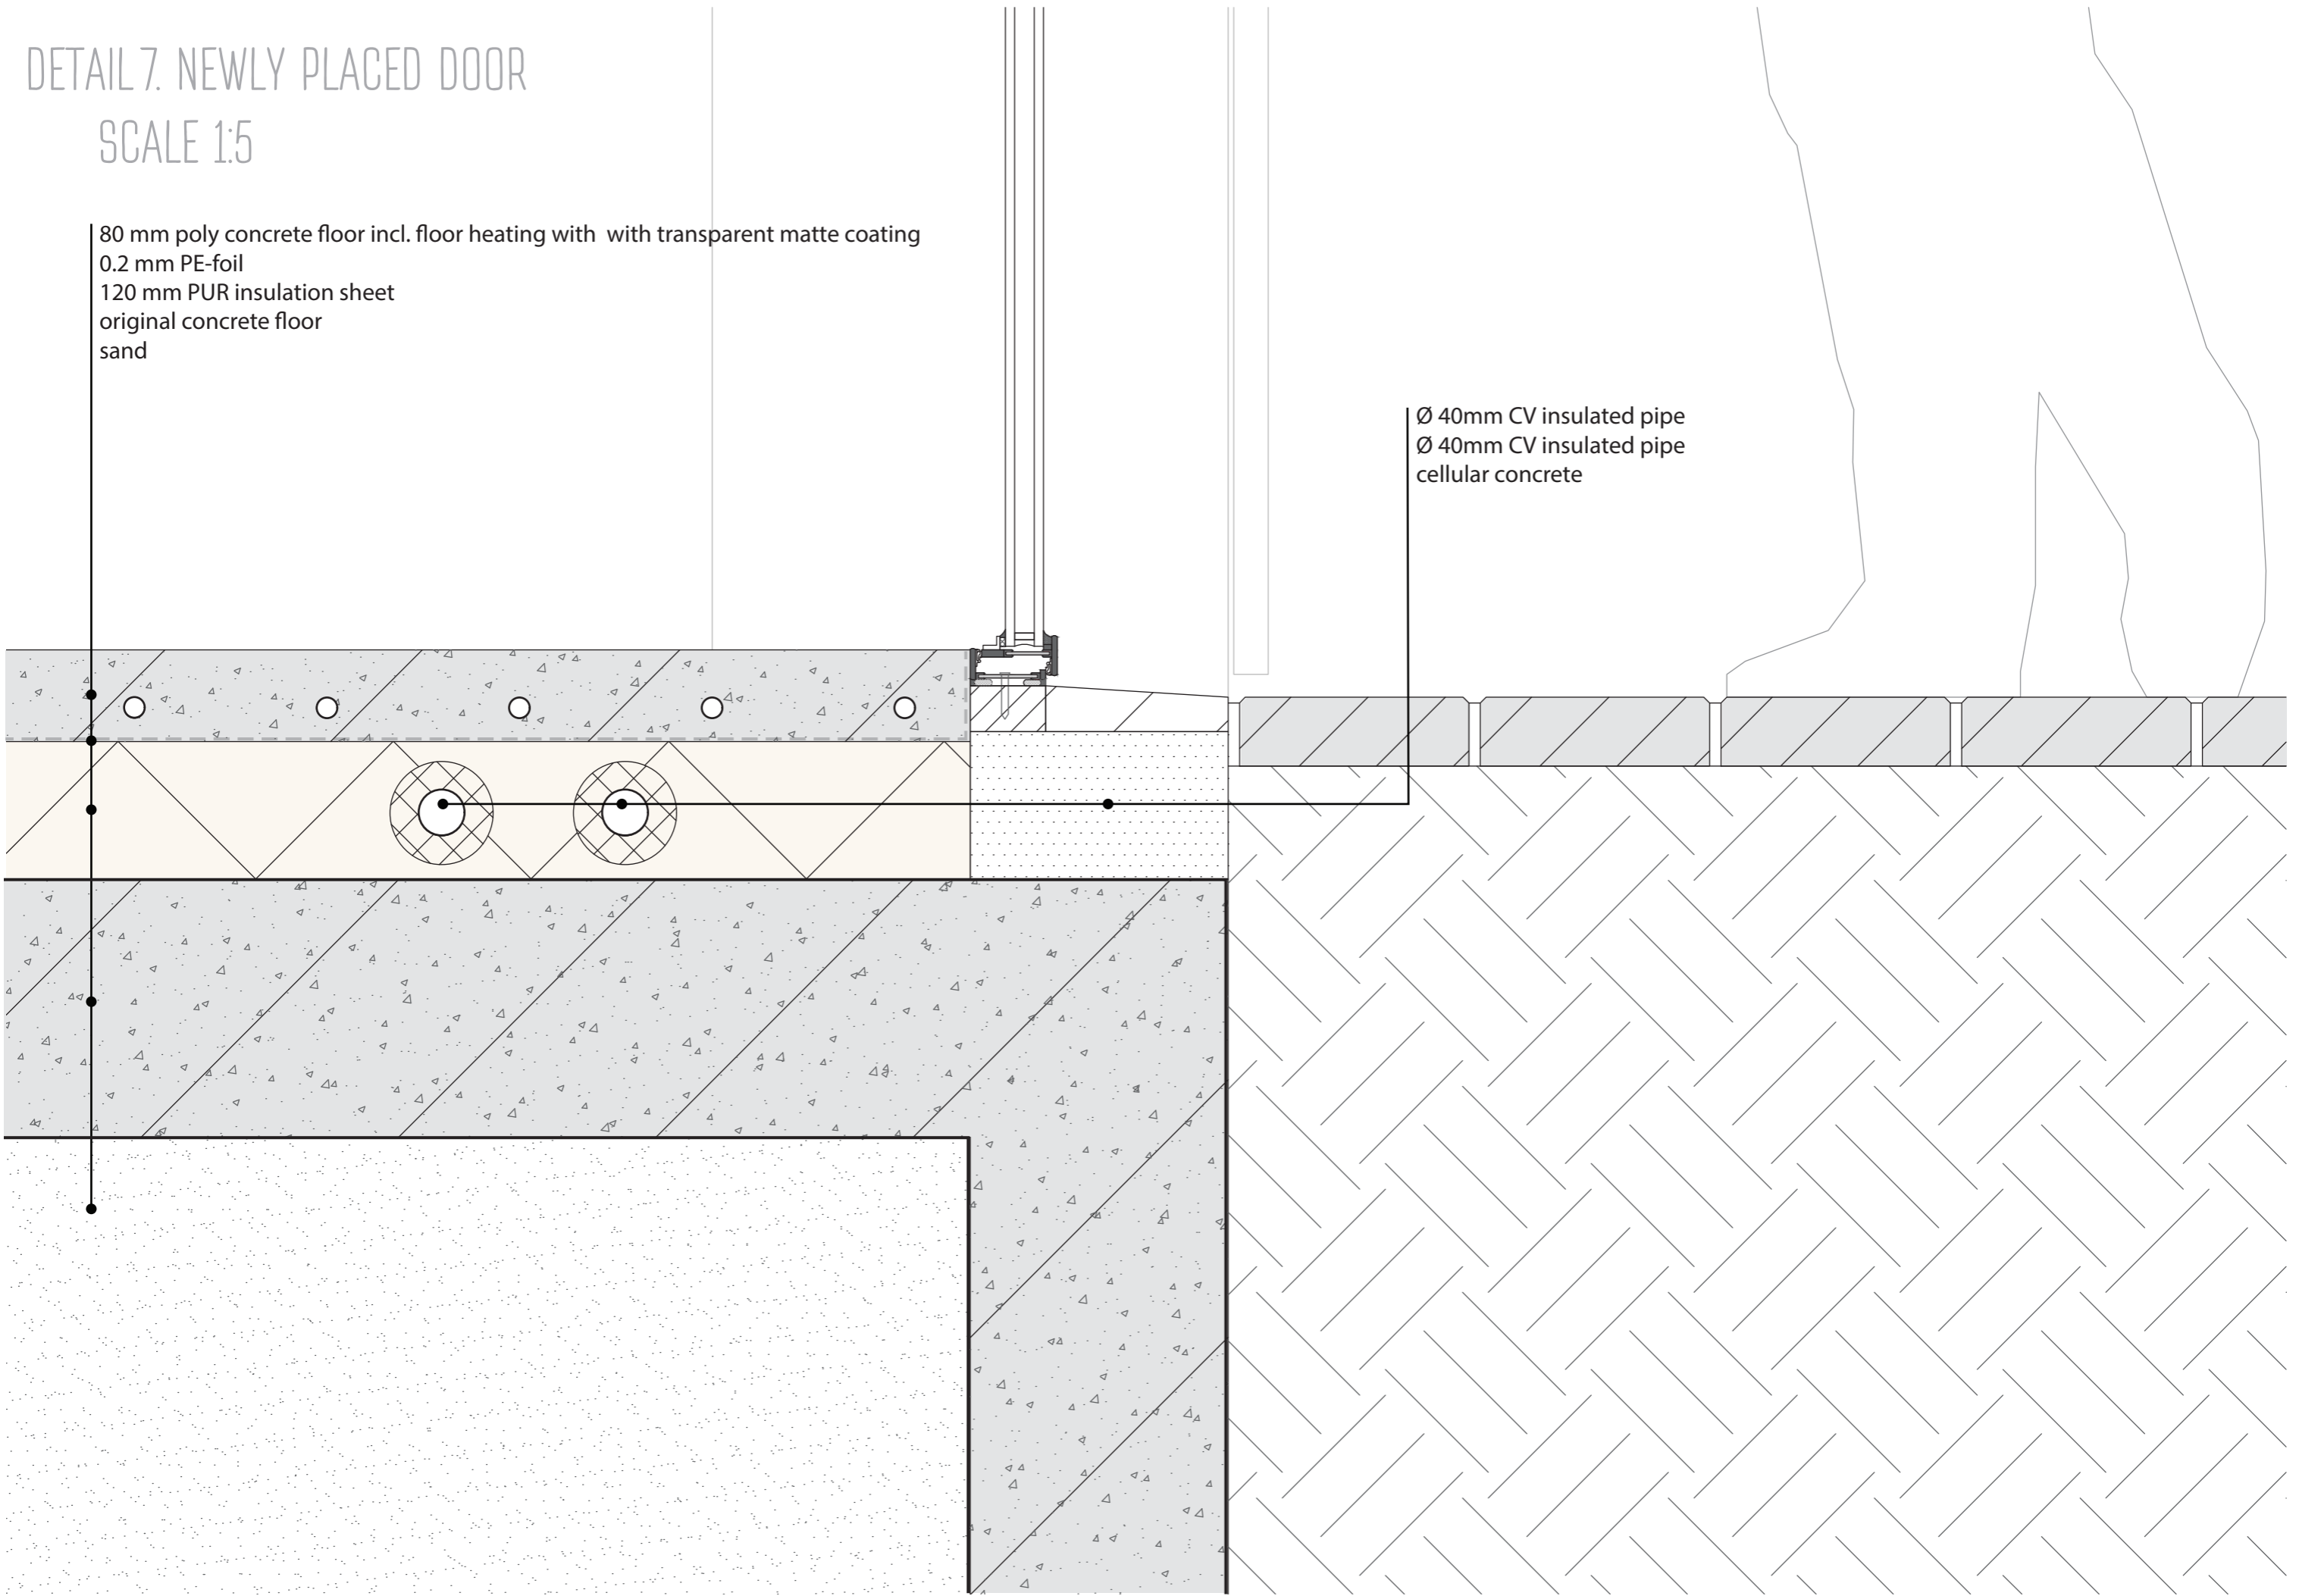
DETAIL 7. NEWLY PLACED DOOR
SCALE 1:5

80 mm poly concrete floor incl. floor heating with  with transparent matte coating
0.2 mm PE-foil
120 mm PUR insulation sheet
original concrete floor
sand

Ø 40mm CV insulated pipe
Ø 40mm CV insulated pipe
cellular concrete